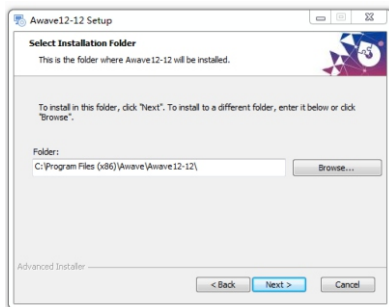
Awave12-12 Setup

Select Installation Folder

This is the folder where Awave12-12 will be installed.

To install in this folder, click "Next". To install to a different folder, enter it below or click "Browse".

Folder:

C:\Program Files (x86)\Awave\Awave12-12\

Browse...

Advanced Installer

< Back

Next >

Cancel